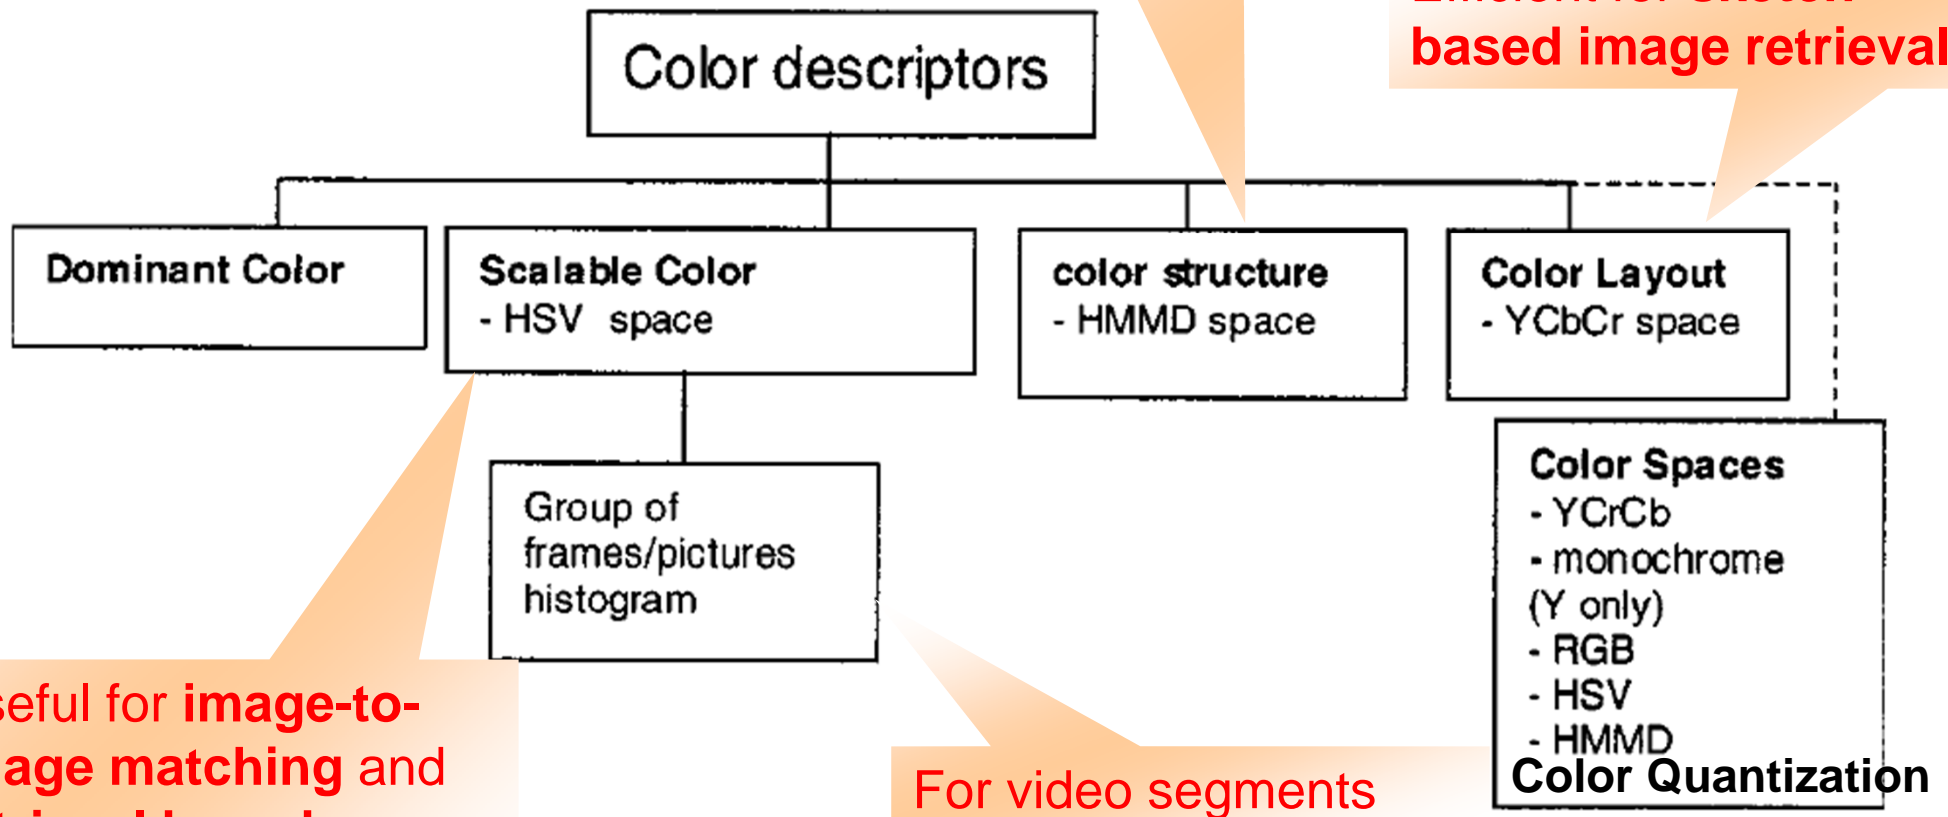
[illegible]
based image retrieval

Color descriptors

Dominant Color

Scalable Color
- HSV space

color structure
- HMMD space

Color Layout
- YCbCr space

Group of frames/pictures histogram

Color Spaces
- YCrCb
- monochrome (Y only)
- RGB
- HSV
- HMMD
Color Quantization

seful for image-to-
age matching and
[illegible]

For video segments